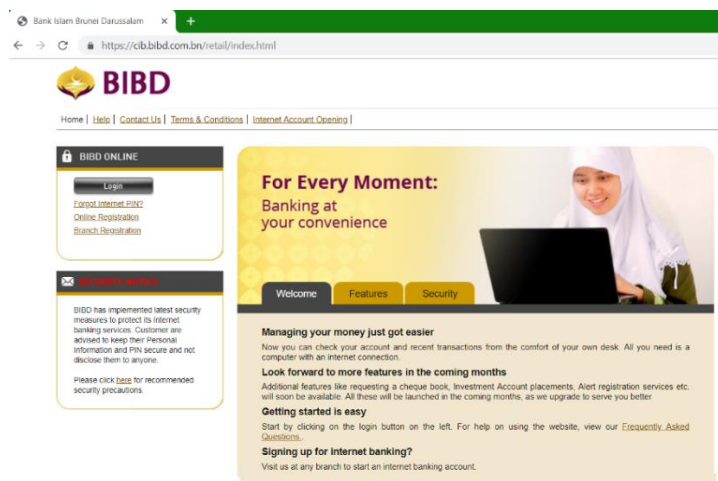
Bank Islam Brunei Darussalam ×

https://cib.bibd.com.bn/retail/index.html

BIBD

Home | Help | Contact Us | Terms & Conditions | Internet Account Opening |

BIBD ONLINE

Login

Forgot Internet PIN?

Online Registration

Branch Registration

SECURITY NOTICE

BIBD has implemented latest security measures to protect its Internet banking services. Customer are advised to keep their Personal Information and PIN secure and not disclose them to anyone.

Please click here for recommended security precautions.

For Every Moment:

Banking at your convenience

Welcome | Features | Security

Managing your money just got easier

Now you can check your account and recent transactions from the comfort of your own desk. All you need is a computer with an internet connection.

Look forward to more features in the coming months

Additional features like requesting a cheque book, Investment Account placements, Alert registration services etc. will soon be available. All these will be launched in the coming months, as we upgrade to serve you better

Getting started is easy

Start by clicking on the login button on the left. For help on using the website, view our Frequently Asked Questions.

Signing up for Internet banking?

Visit us at any branch to start an internet banking account.